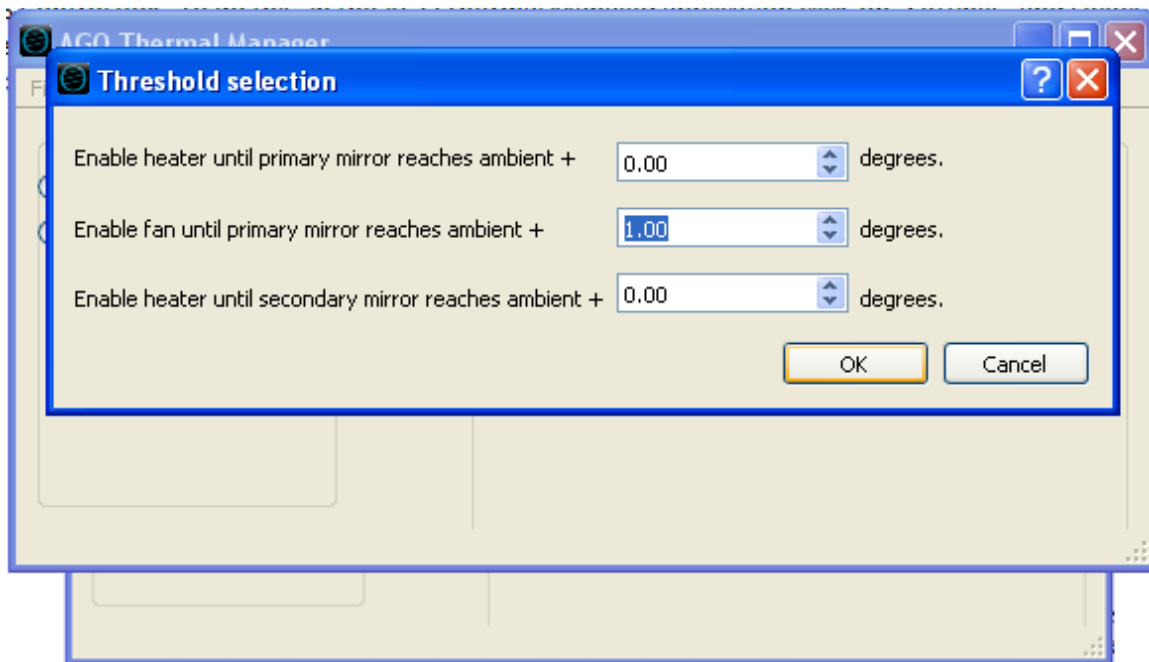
AGO Thermal Manager

Threshold selection

Enable heater until primary mirror reaches ambient + 0.00 degrees.

Enable fan until primary mirror reaches ambient + 1.00 degrees.

Enable heater until secondary mirror reaches ambient + 0.00 degrees.

OK Cancel